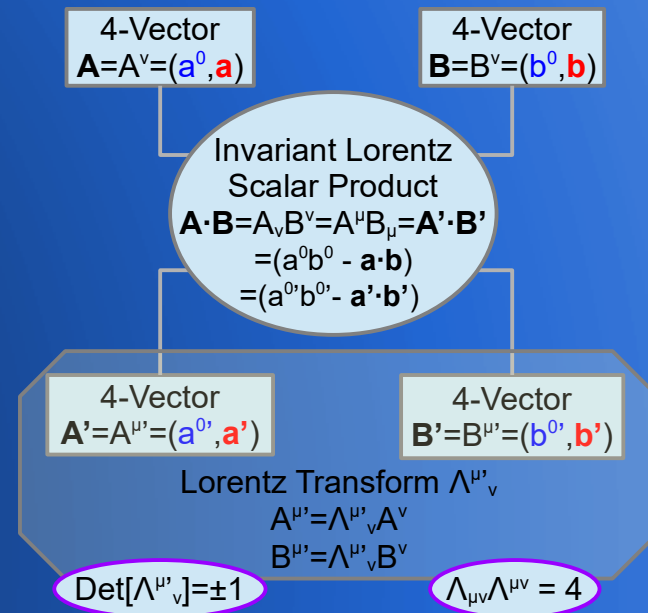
4-Vector
$\mathbf{A}=A^{\nu}=(a^0,\mathbf{a})$

4-Vector
$\mathbf{B}=B^{\nu}=(b^0,\mathbf{b})$

Invariant Lorentz Scalar Product
$\mathbf{A\cdot B}=A_{\nu}B^{\nu}=A^{\mu}B_{\mu}=\mathbf{A'\cdot B'}$
$=(a^0b^0 - \mathbf{a\cdot b})$
$=(a^{0'}b^{0'} - \mathbf{a'\cdot b'})$

4-Vector
$\mathbf{A'}=A^{\mu'}=(a^{0'},\mathbf{a'})$

4-Vector
$\mathbf{B'}=B^{\mu'}=(b^{0'},\mathbf{b'})$

Lorentz Transform $\Lambda^{\mu'}{}_{\nu}$
$A^{\mu'}=\Lambda^{\mu'}{}_{\nu}A^{\nu}$
$B^{\mu'}=\Lambda^{\mu'}{}_{\nu}B^{\nu}$

$\mathrm{Det}[\Lambda^{\mu'}{}_{\nu}]=\pm1$

$\Lambda_{\mu\nu}\Lambda^{\mu\nu} = 4$